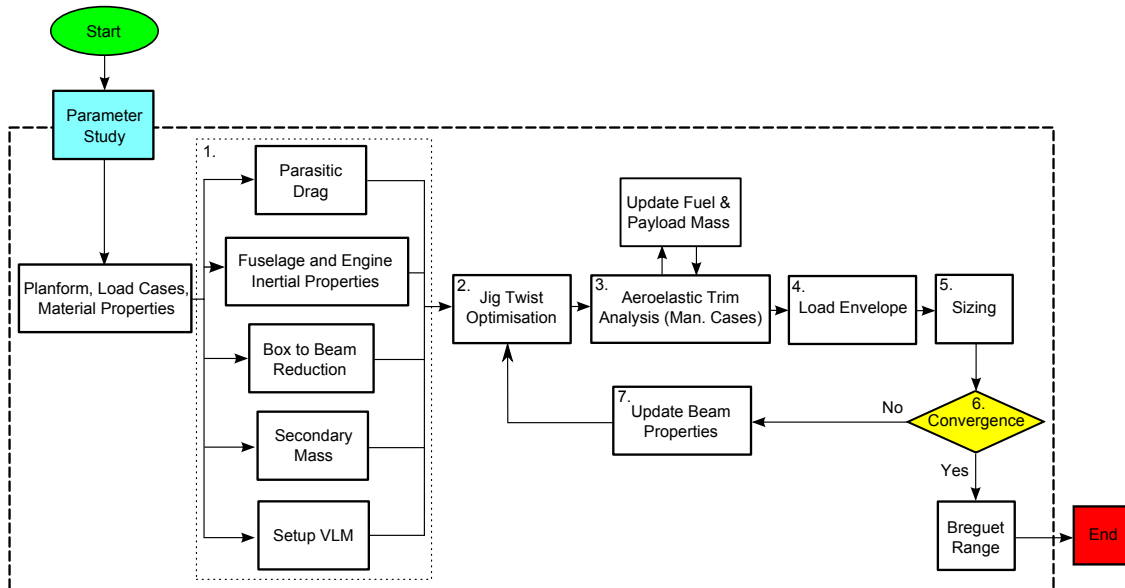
Start

Parameter Study

Planform, Load Cases, Material Properties

1.

Parasitic Drag

Fuselage and Engine Inertial Properties

Box to Beam Reduction

Secondary Mass

Setup VLM

2. Jig Twist Optimisation

Update Fuel & Payload Mass

3. Aeroelastic Trim Analysis (Man. Cases)

4. Load Envelope

5. Sizing

6. Convergence

No

7. Update Beam Properties

Yes

Breguet Range

End